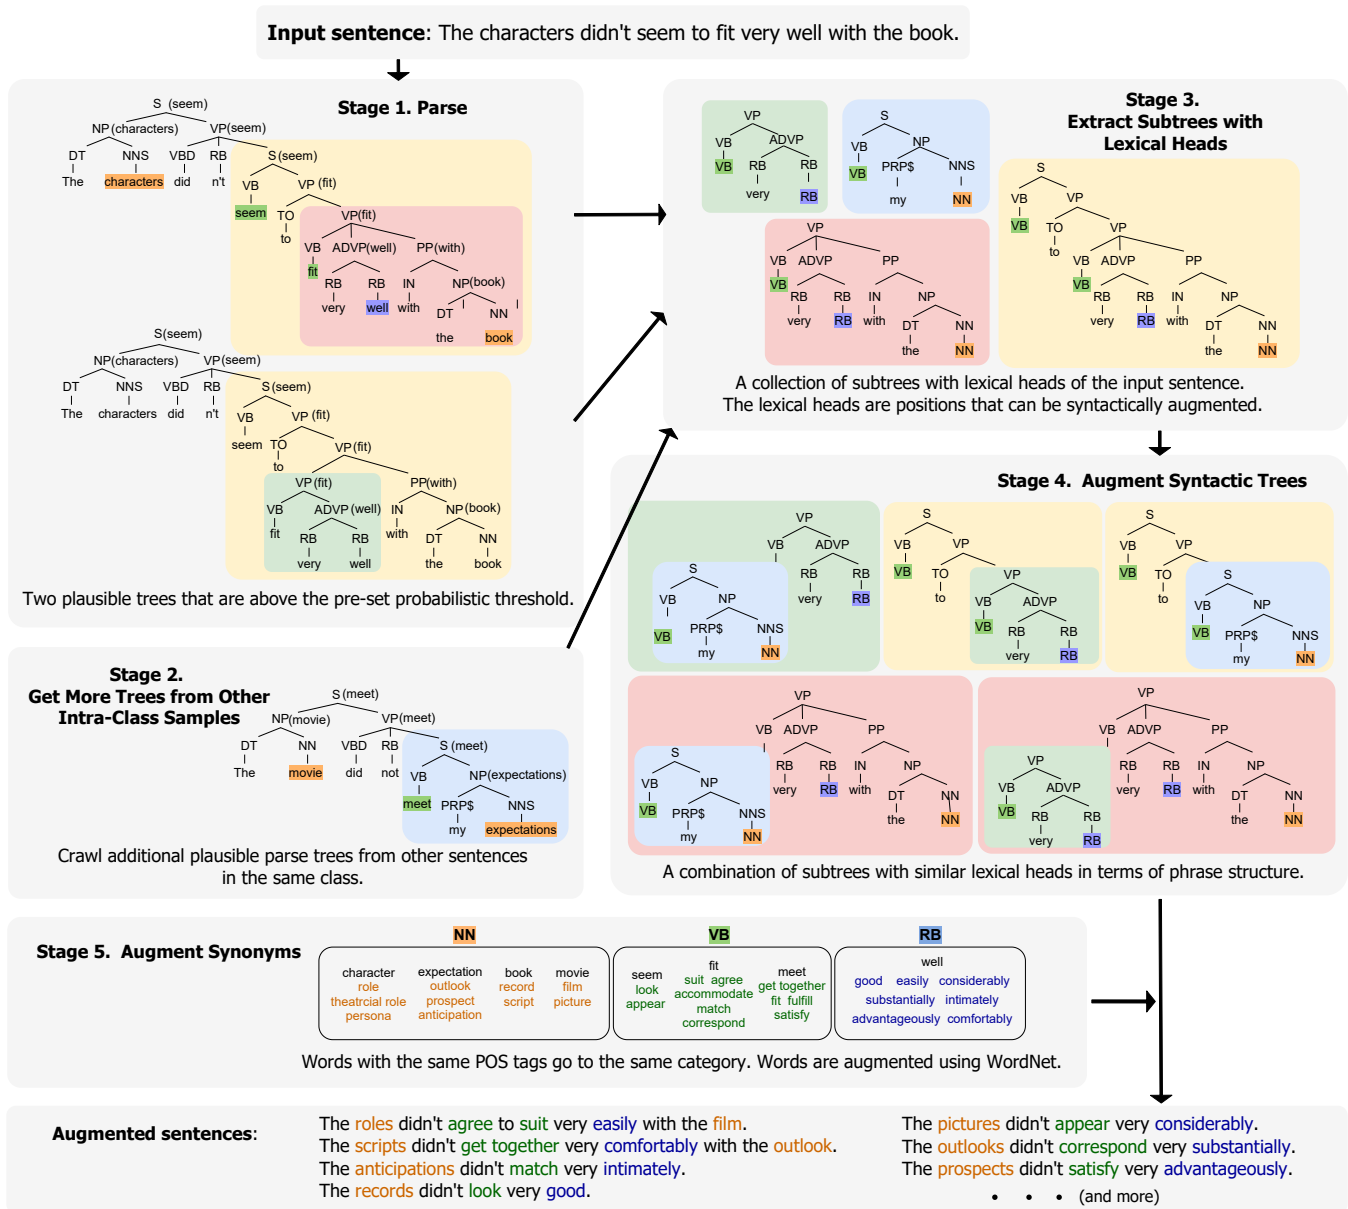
**Input sentence**: The characters didn't seem to fit very well with the book.

**Stage 1. Parse**

S (seem)
NP(characters) VP(seem)
DT NNS VBD RB S(seem)
The characters did n't
VB VP (fit)
seem TO VP(fit)
to VB ADVP(well) PP(with)
fit RB RB IN NP(book)
very well with DT NN
the book

S(seem)
NP(characters) VP(seem)
DT NNS VBD RB S(seem)
The characters did n't
VB VP (fit)
seem TO VP(fit)
to VP (fit) PP(with)
VB ADVP (well) IN NP(book)
fit RB RB with DT NN
very well the book

Two plausible trees that are above the pre-set probabilistic threshold.

**Stage 2. Get More Trees from Other Intra-Class Samples**

S (meet)
NP(movie) VP(meet)
DT NN VBD RB S (meet)
The movie did not
VB NP(expectations)
meet PRP$ NNS
my expectations

Crawl additional plausible parse trees from other sentences in the same class.

**Stage 3. Extract Subtrees with Lexical Heads**

VP
VB ADVP
VB RB RB
very RB

S
VB NP
VB PRP$ NNS
my NN

VP
VB ADVP PP
VB RB RB IN NP
very RB with DT NN
the NN

S
VB VP
VB TO VP
to VB ADVP PP
VB RB RB IN NP
very RB with DT NN
the NN

A collection of subtrees with lexical heads of the input sentence.
The lexical heads are positions that can be syntactically augmented.

**Stage 4. Augment Syntactic Trees**

VP
VB ADVP
S RB RB
VB NP very RB
VB PRP$ NNS
my NN

S
VB VP
VB TO VP
to VB ADVP
VB RB RB
very RB

S
VB VP
VB TO S
to VB NP
VB PRP$ NNS
my NN

VP
VB ADVP PP
S RB RB IN NP
VB NP very RB with DT NN
VB PRP$ NNS the NN
my NN

VP
VB ADVP PP
VP RB RB IN NP
VB ADVP very RB with DT NN
VB RB RB the NN
very RB

A combination of subtrees with similar lexical heads in terms of phrase structure.

**Stage 5. Augment Synonyms**

NN
character role theatrcial role persona
expectation outlook prospect anticipation
book record script
movie film picture

VB
seem look appear
fit suit agree accommodate match correspond
meet get together fit fulfill satisfy

RB
well
good easily considerably
substantially intimately
advantageously comfortably

Words with the same POS tags go to the same category. Words are augmented using WordNet.

**Augmented sentences**:
The roles didn't agree to suit very easily with the film.
The scripts didn't get together very comfortably with the outlook.
The anticipations didn't match very intimately.
The records didn't look very good.
The pictures didn't appear very considerably.
The outlooks didn't correspond very substantially.
The prospects didn't satisfy very advantageously.
• • • (and more)